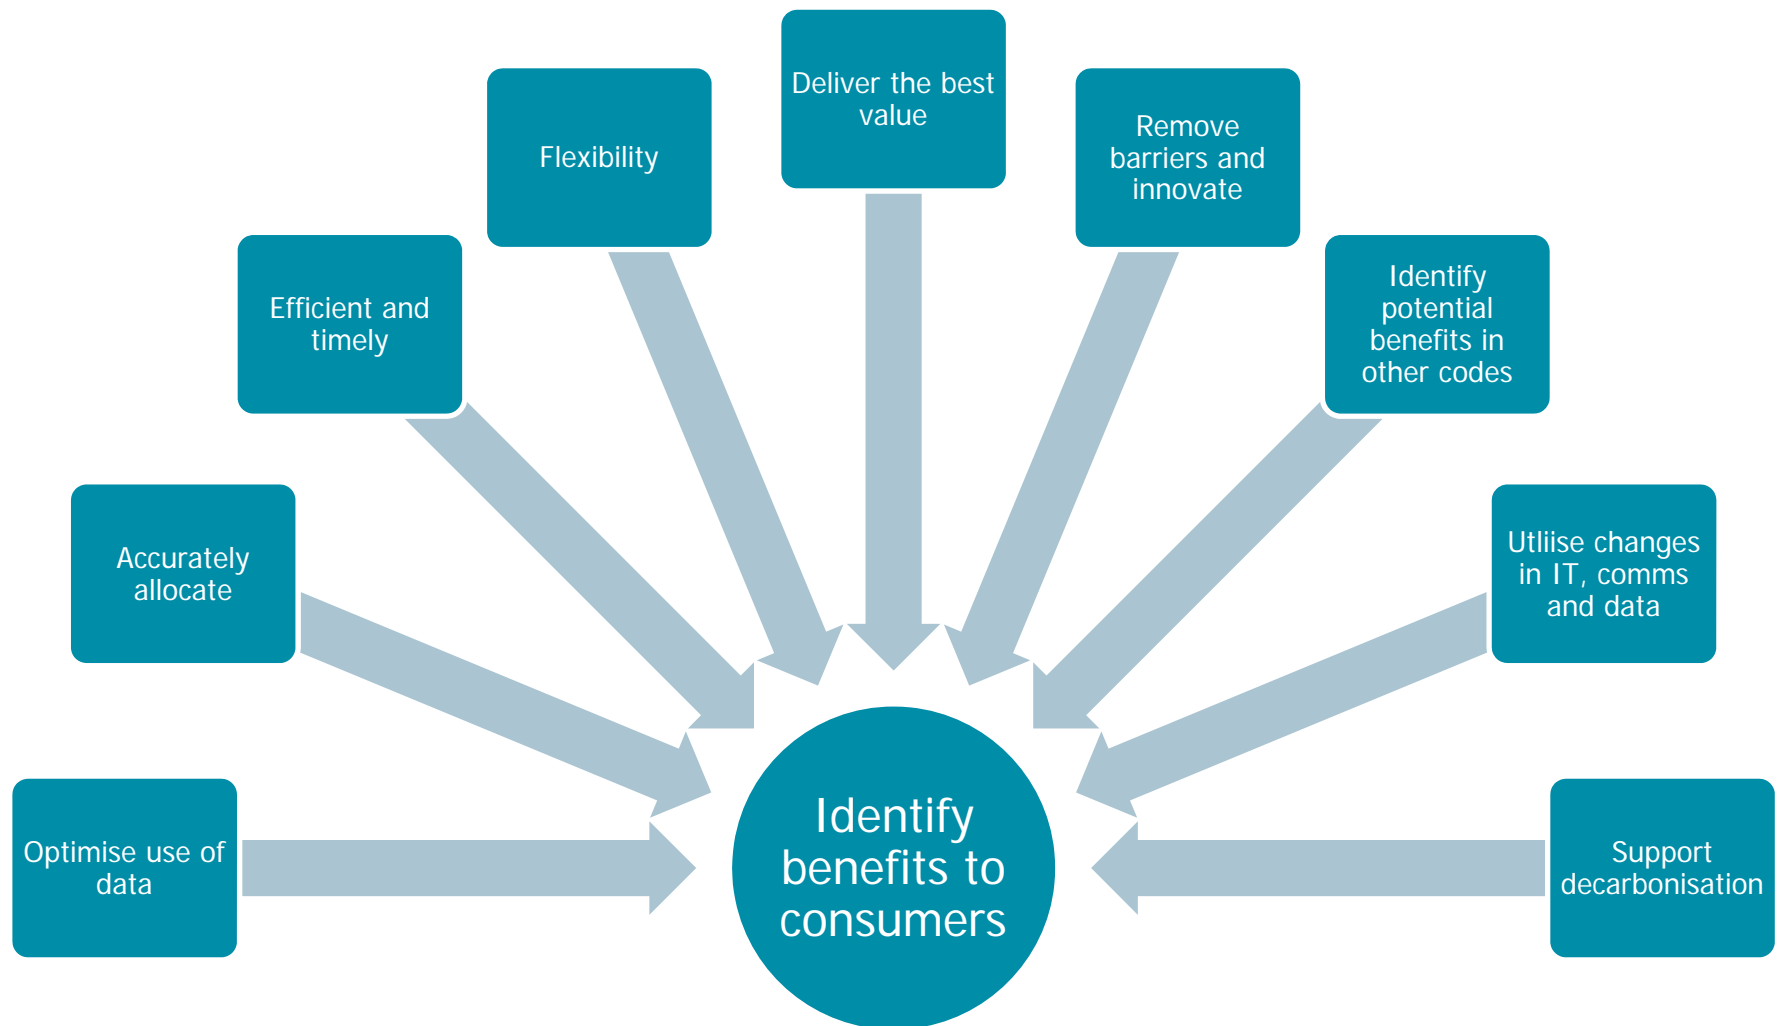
Optimise use of data

Accurately allocate

Efficient and timely

Flexibility

Deliver the best value

Remove barriers and innovate

Identify potential benefits in other codes

Utliise changes in IT, comms and data

Support decarbonisation

Identify benefits to consumers